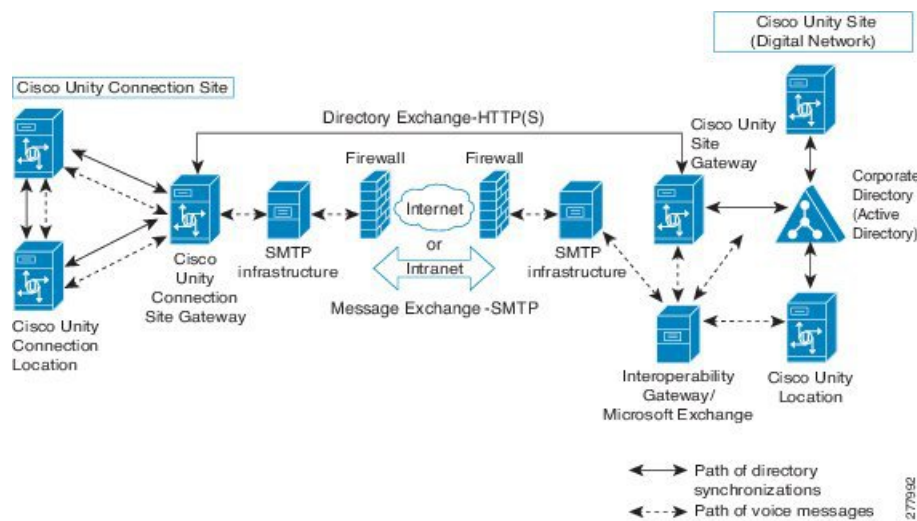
Cisco Unity Site (Digital Network)

Cisco Unity Connection Site

Directory Exchange-HTTP(S)

Cisco Unity Site Gateway

Firewall

Firewall

Corporate Directory (Active Directory)

Internet

or

Intranet

SMTP infrastructure

SMTP infrastructure

Cisco Unity Connection Site Gateway

Message Exchange -SMTP

Cisco Unity Connection Location

Interoperability Gateway/ Microsoft Exchange

Cisco Unity Location

Path of directory synchronizations

Path of voice messages

277992